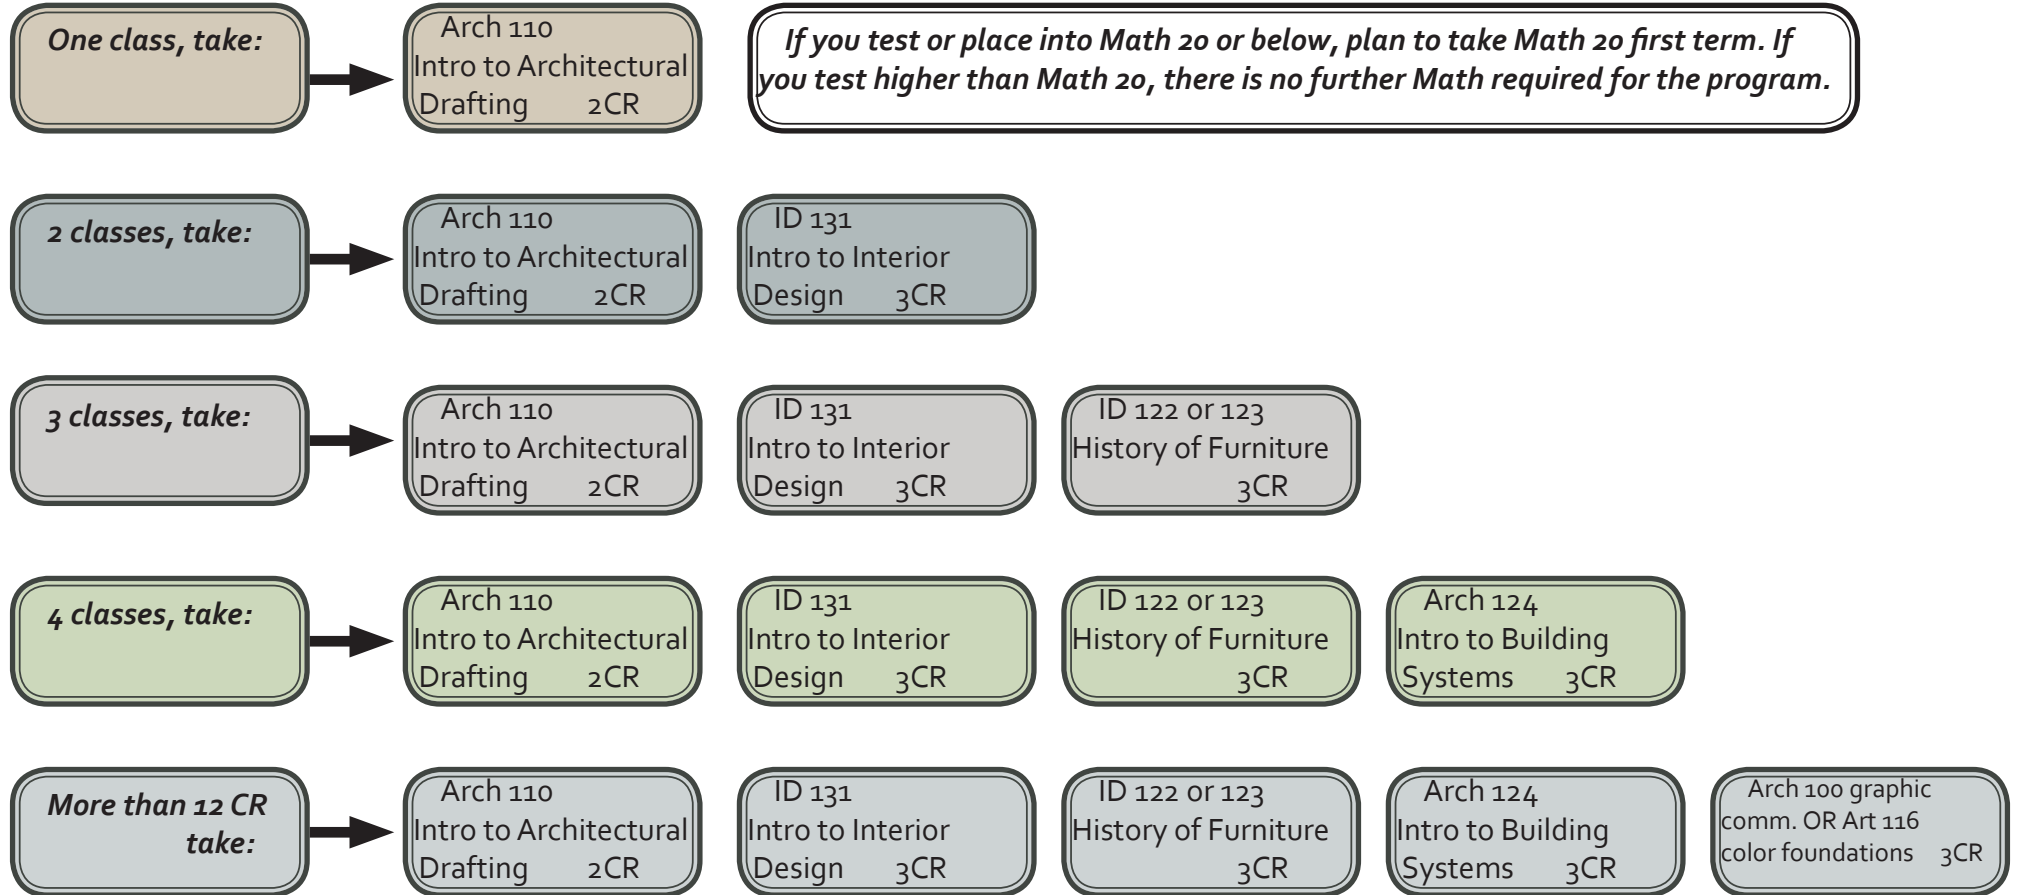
One class, take:

Arch 110
Intro to Architectural Drafting 2CR

If you test or place into Math 20 or below, plan to take Math 20 first term. If you test higher than Math 20, there is no further Math required for the program.

2 classes, take:

Arch 110
Intro to Architectural Drafting 2CR

ID 131
Intro to Interior Design 3CR

3 classes, take:

Arch 110
Intro to Architectural Drafting 2CR

ID 131
Intro to Interior Design 3CR

ID 122 or 123
History of Furniture 3CR

4 classes, take:

Arch 110
Intro to Architectural Drafting 2CR

ID 131
Intro to Interior Design 3CR

ID 122 or 123
History of Furniture 3CR

Arch 124
Intro to Building Systems 3CR

More than 12 CR take:

Arch 110
Intro to Architectural Drafting 2CR

ID 131
Intro to Interior Design 3CR

ID 122 or 123
History of Furniture 3CR

Arch 124
Intro to Building Systems 3CR

Arch 100 graphic comm. OR Art 116 color foundations 3CR